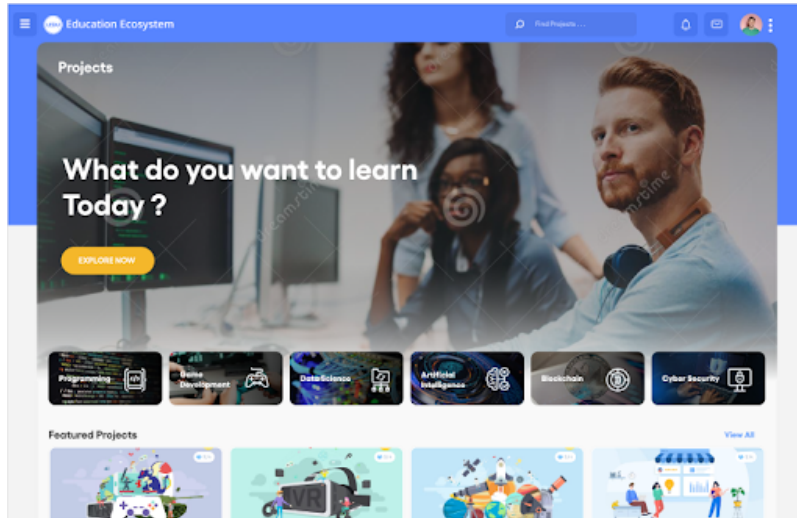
Education Ecosystem

Find Projects ...

Projects

What do you want to learn Today ?

EXPLORE NOW

Programming

Game Development

Data Science

Artificial Intelligence

Blockchain

Cyber Security

Featured Projects

View All

VR